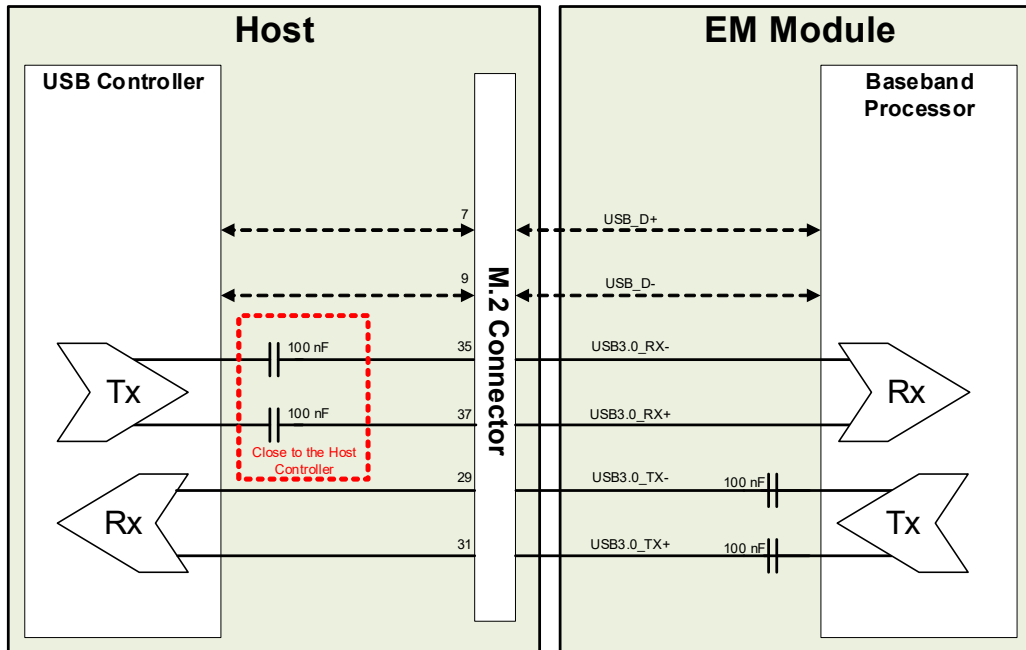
Host

EM Module

USB Controller

Baseband Processor

M.2 Connector

7

USB_D+

9

USB_D-

100 nF

35

USB3.0_RX-

Tx

Rx

100 nF

37

USB3.0_RX+

Close to the Host Controller

29

USB3.0_TX-

100 nF

Rx

Tx

31

USB3.0_TX+

100 nF